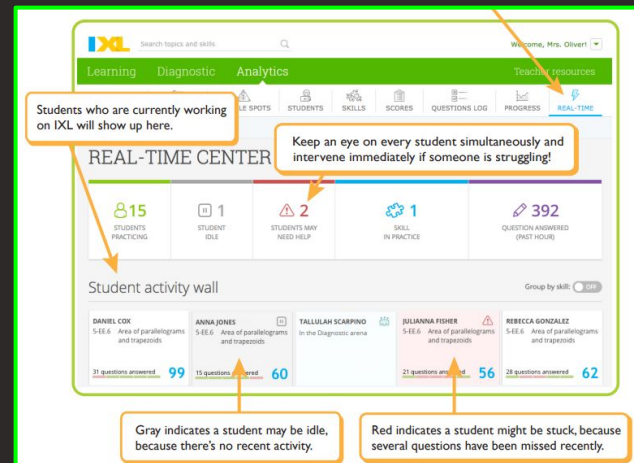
IXL Search topics and skills

Welcome, Mrs. Oliver!

Learning Diagnostic Analytics Teacher resources

Students who are currently working on IXL will show up here.

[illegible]LE SPOTS STUDENTS SKILLS SCORES QUESTIONS LOG PROGRESS REAL-TIME

Keep an eye on every student simultaneously and intervene immediately if someone is struggling!

REAL-TIME CENTER

15 STUDENTS PRACTICING

1 STUDENT IDLE

2 STUDENTS MAY NEED HELP

1 SKILL IN PRACTICE

392 QUESTION ANSWERED (PAST HOUR)

Student activity wall

Group by skill: OFF

DANIEL COX
5-EE.6 Area of parallelograms and trapezoids
31 questions answered 99

ANNA JONES
5-EE.6 Area of parallelograms and trapezoids
15 questions answered 60

TALLULAH SCARPINO
In the Diagnostic arena

JULIANNA FISHER
5-EE.6 Area of parallelograms and trapezoids
21 questions answered 56

REBECCA GONZALEZ
5-EE.6 Area of parallelograms and trapezoids
28 questions answered 62

Gray indicates a student may be idle, because there's no recent activity.

Red indicates a student might be stuck, because several questions have been missed recently.